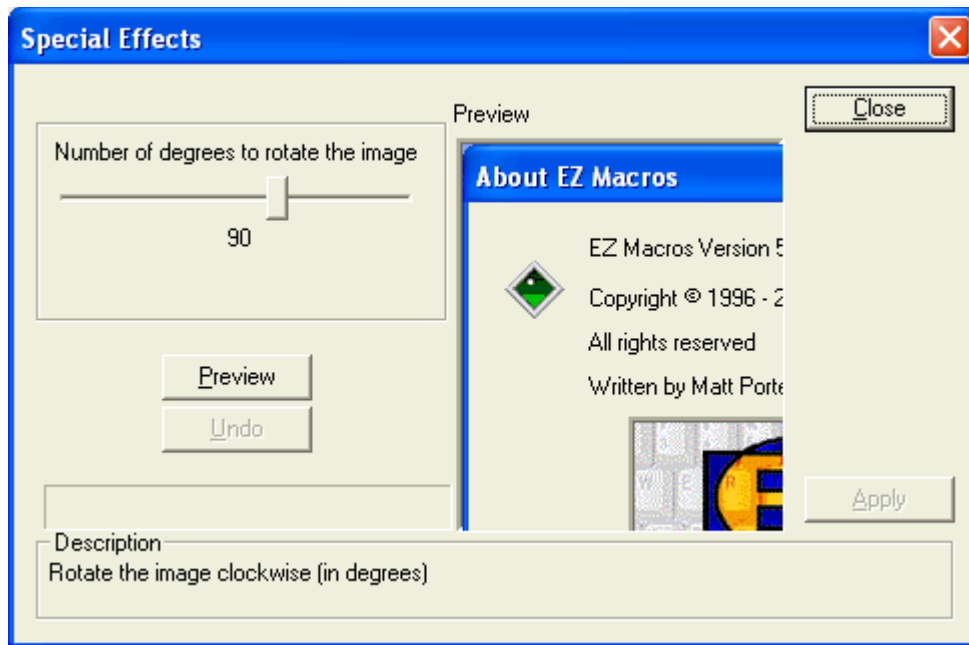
Special Effects

Preview

Close

Number of degrees to rotate the image

90

About EZ Macros

EZ Macros Version 5

Copyright © 1996 - 2

All rights reserved

Written by Matt Porte

Preview

Undo

W E R

Apply

Description

Rotate the image clockwise (in degrees)